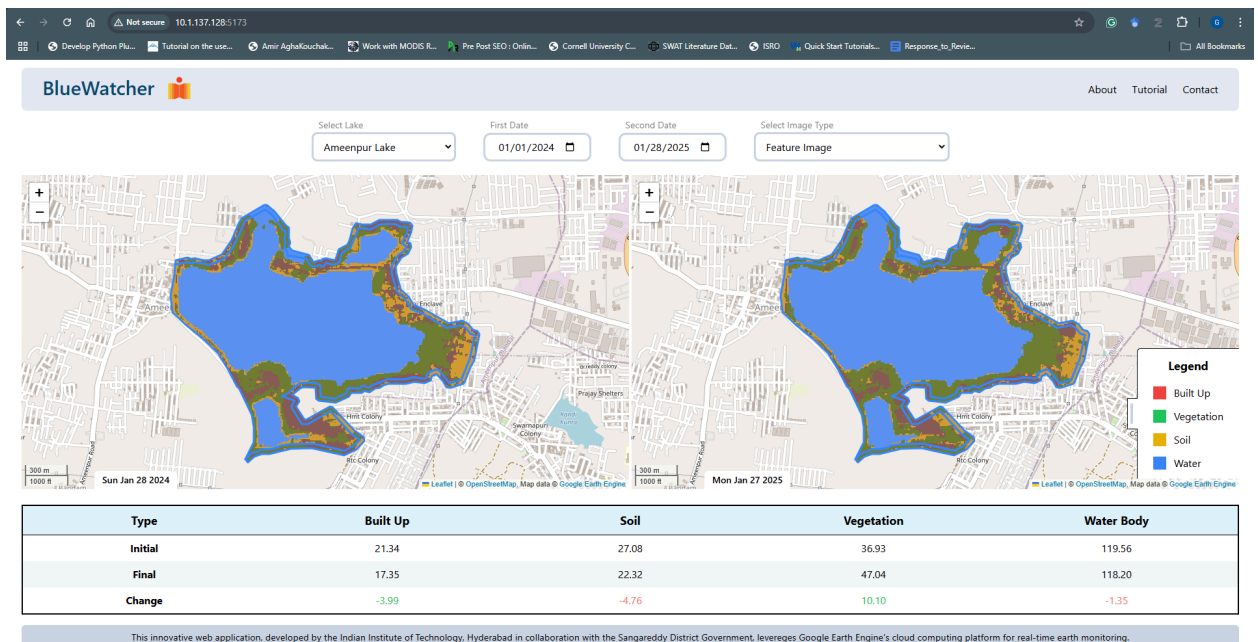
Not secure 10.1.137.128:5173

Develop Python Plu... Tutorial on the use... Amir AghaKouchak... Work with MODIS R... Pre Post SEO : Onlin... Cornell University C... SWAT Literature Dat... ISRO Quick Start Tutorials... Response_to_Revie... All Bookmarks

BlueWatcher

About Tutorial Contact

Select Lake
Ameenpur Lake

First Date
01/01/2024

Second Date
01/28/2025

Select Image Type
Feature Image

+
−
Enclave
Amee
Prajay Shelters
Hmt Colony
Swarnapuri Colony
Rtc Colony
300 m
1000 ft
Sun Jan 28 2024
Leaflet | © OpenStreetMap, Map data © Google Earth Engine

+
−
Enclave
Amee
Hmt Colony
Rtc Colony
300 m
1000 ft
Mon Jan 27 2025
Leaflet | © OpenStreetMap, Map data © Google Earth Engine

Legend
Built Up
Vegetation
Soil
Water

| Type | Built Up | Soil | Vegetation | Water Body |
|---|---|---|---|---|
| Initial | 21.34 | 27.08 | 36.93 | 119.56 |
| Final | 17.35 | 22.32 | 47.04 | 118.20 |
| Change | -3.99 | -4.76 | 10.10 | -1.35 |

This innovative web application, developed by the Indian Institute of Technology, Hyderabad in collaboration with the Sangareddy District Government, levereges Google Earth Engine's cloud computing platform for real-time earth monitoring.